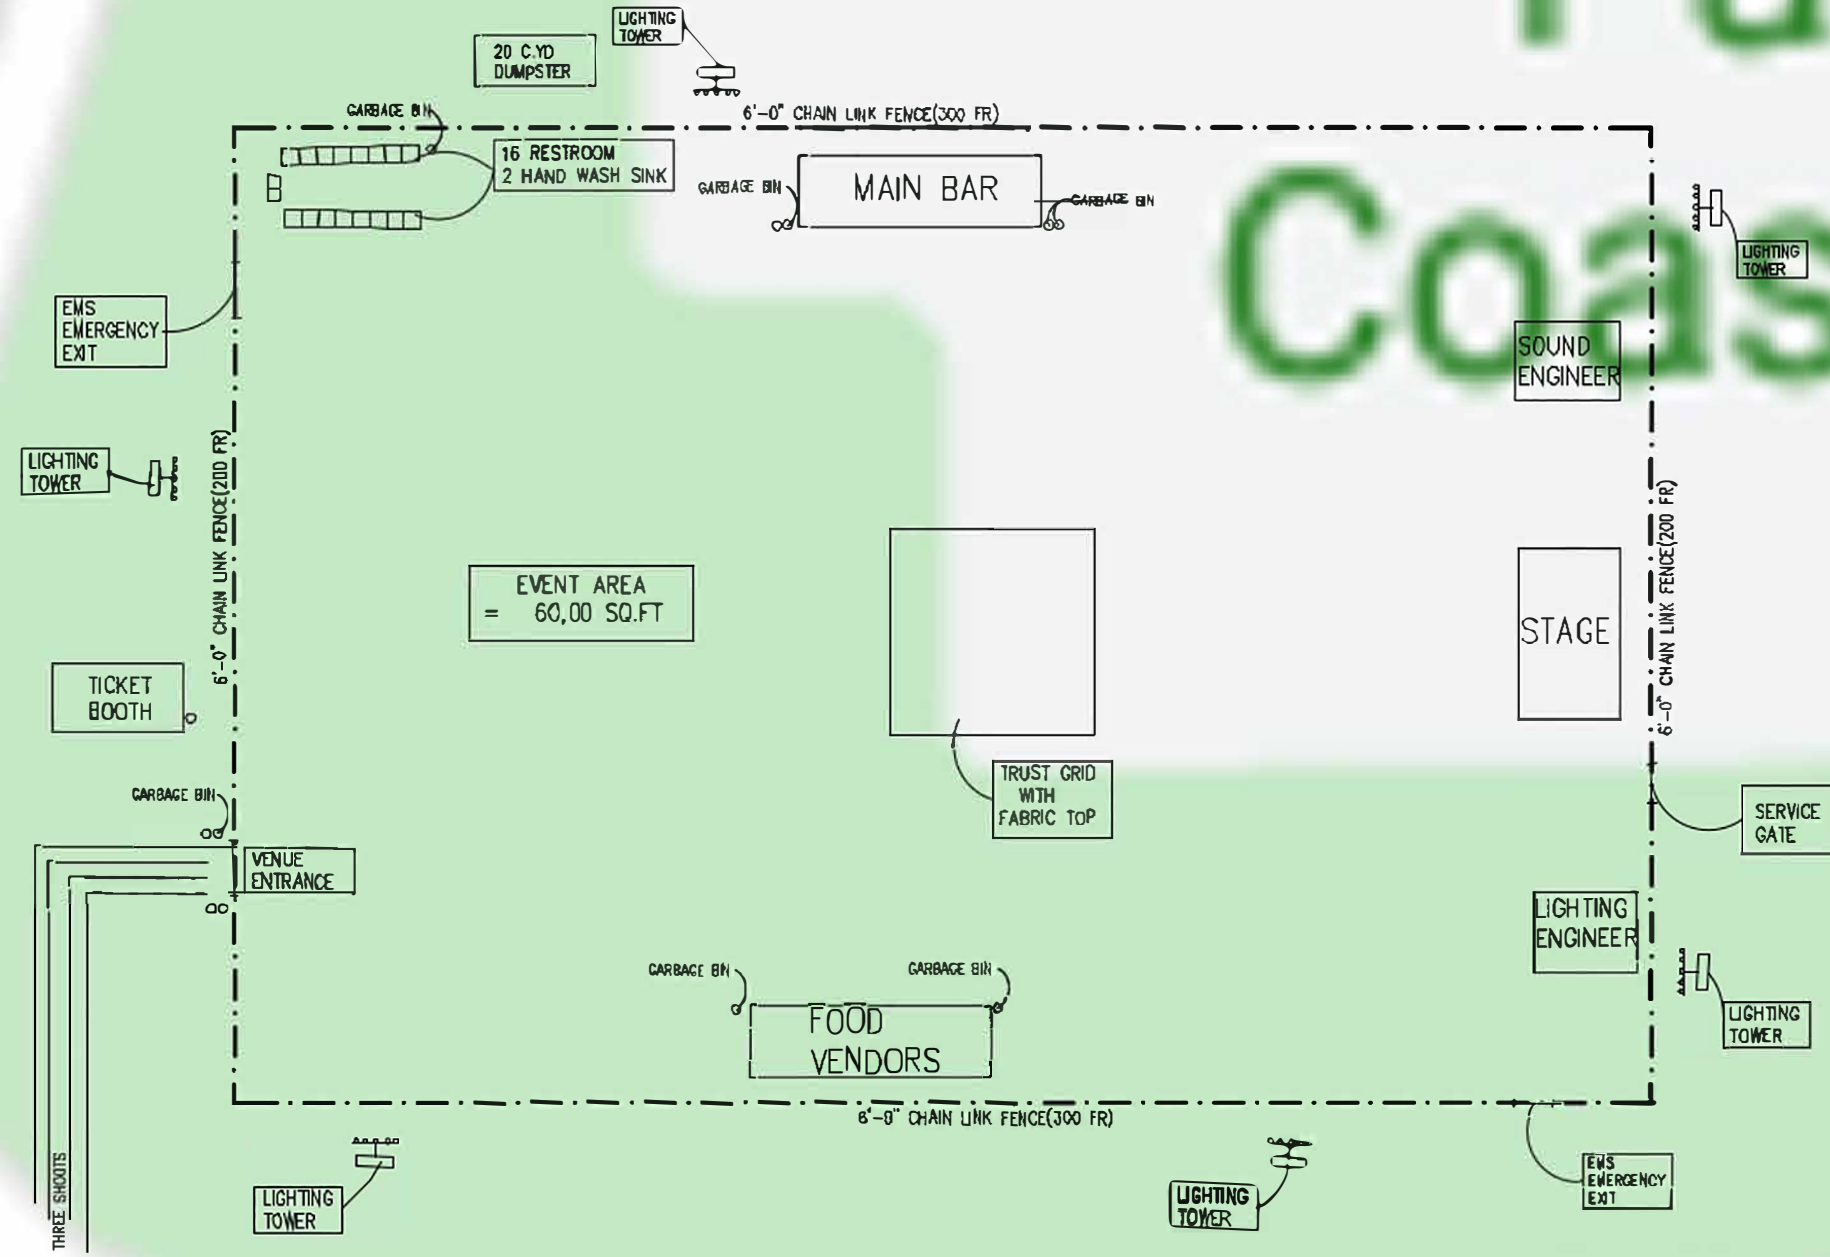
LIGHTING TOWER

20 C.YD DUMPSTER

GARBAGE BIN

6'-0" CHAIN LINK FENCE(300 FR)

16 RESTROOM
2 HAND WASH SINK

GARBAGE BIN

MAIN BAR

GARBAGE BIN

LIGHTING TOWER

EMS EMERGENCY EXIT

SOUND ENGINEER

LIGHTING TOWER

6'-0" CHAIN LINK FENCE(200 FR)

EVENT AREA
= 60,00 SQ.FT

STAGE

6'-0" CHAIN LINK FENCE(200 FR)

TICKET BOOTH

TRUST GRID WITH FABRIC TOP

GARBAGE BIN

SERVICE GATE

VENUE ENTRANCE

LIGHTING ENGINEER

GARBAGE BIN

GARBAGE BIN

FOOD VENDORS

LIGHTING TOWER

6'-0" CHAIN LINK FENCE(300 FR)

THREE SHOOTS

LIGHTING TOWER

LIGHTING TOWER

EMS EMERGENCY EXIT

Coas